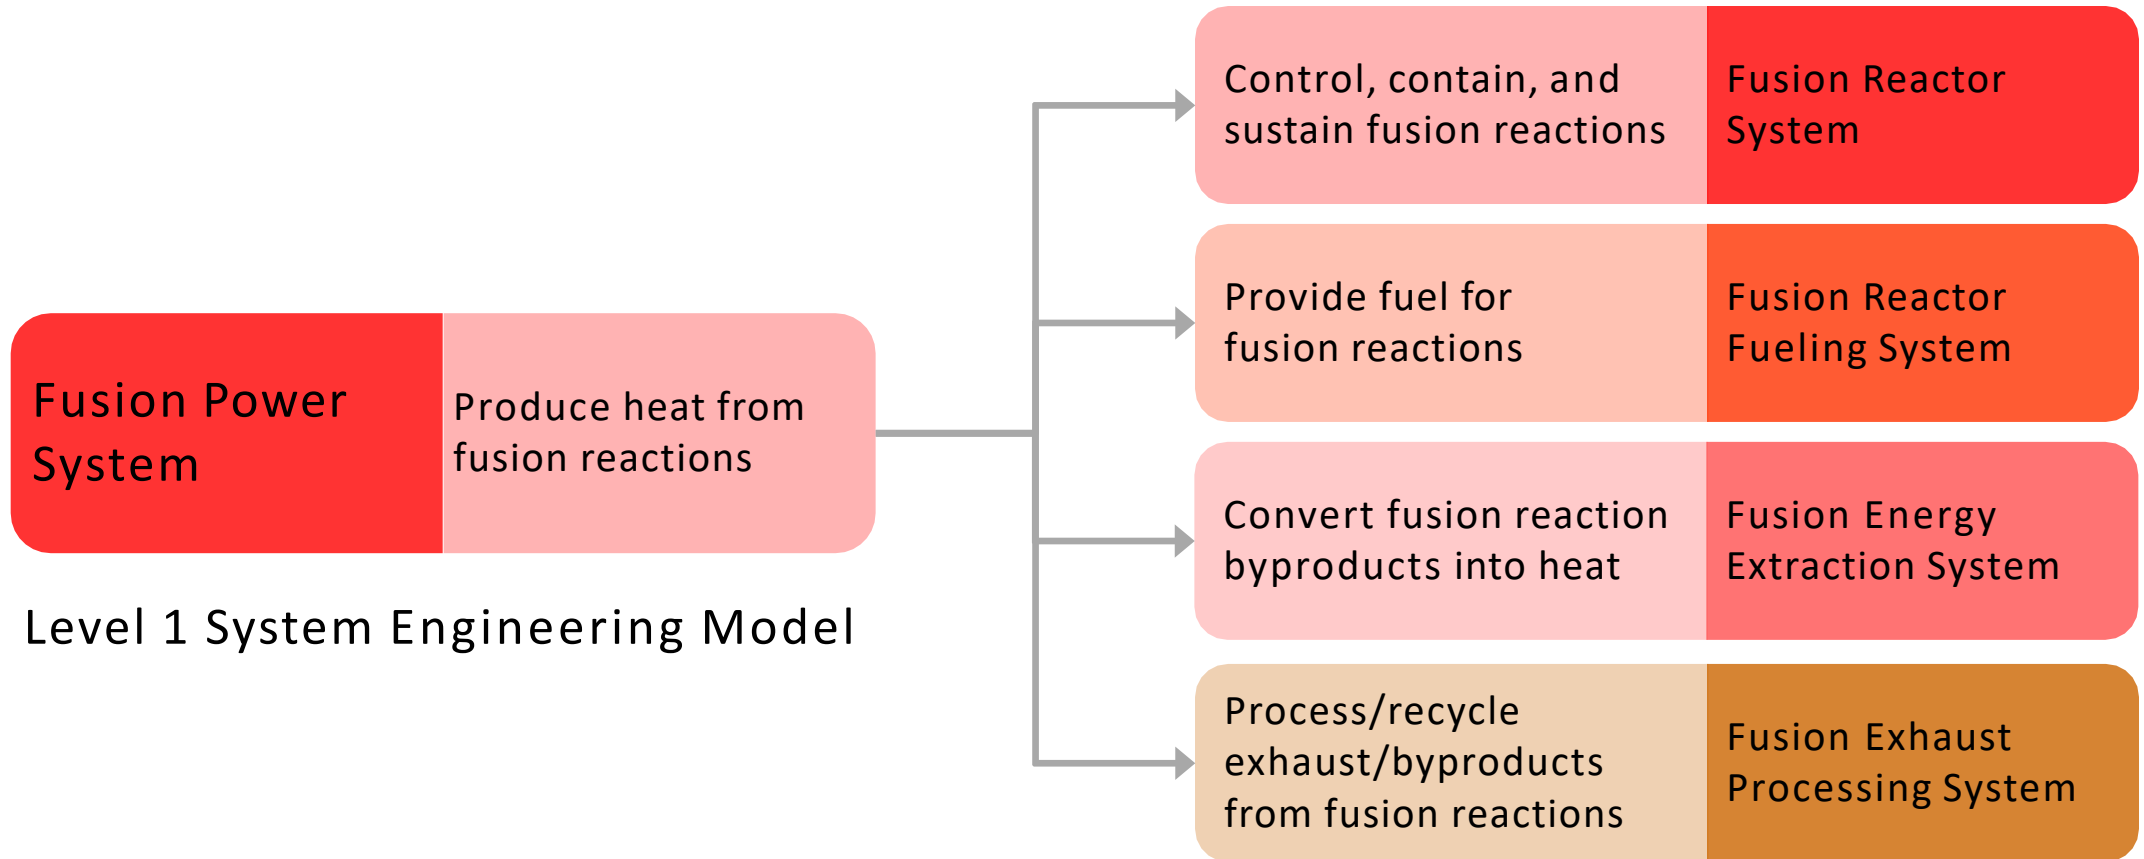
Fusion Power System

Produce heat from fusion reactions

Level 1 System Engineering Model

Control, contain, and sustain fusion reactions

Fusion Reactor System

Provide fuel for fusion reactions

Fusion Reactor Fueling System

Convert fusion reaction byproducts into heat

Fusion Energy Extraction System

Process/recycle exhaust/byproducts from fusion reactions

Fusion Exhaust Processing System